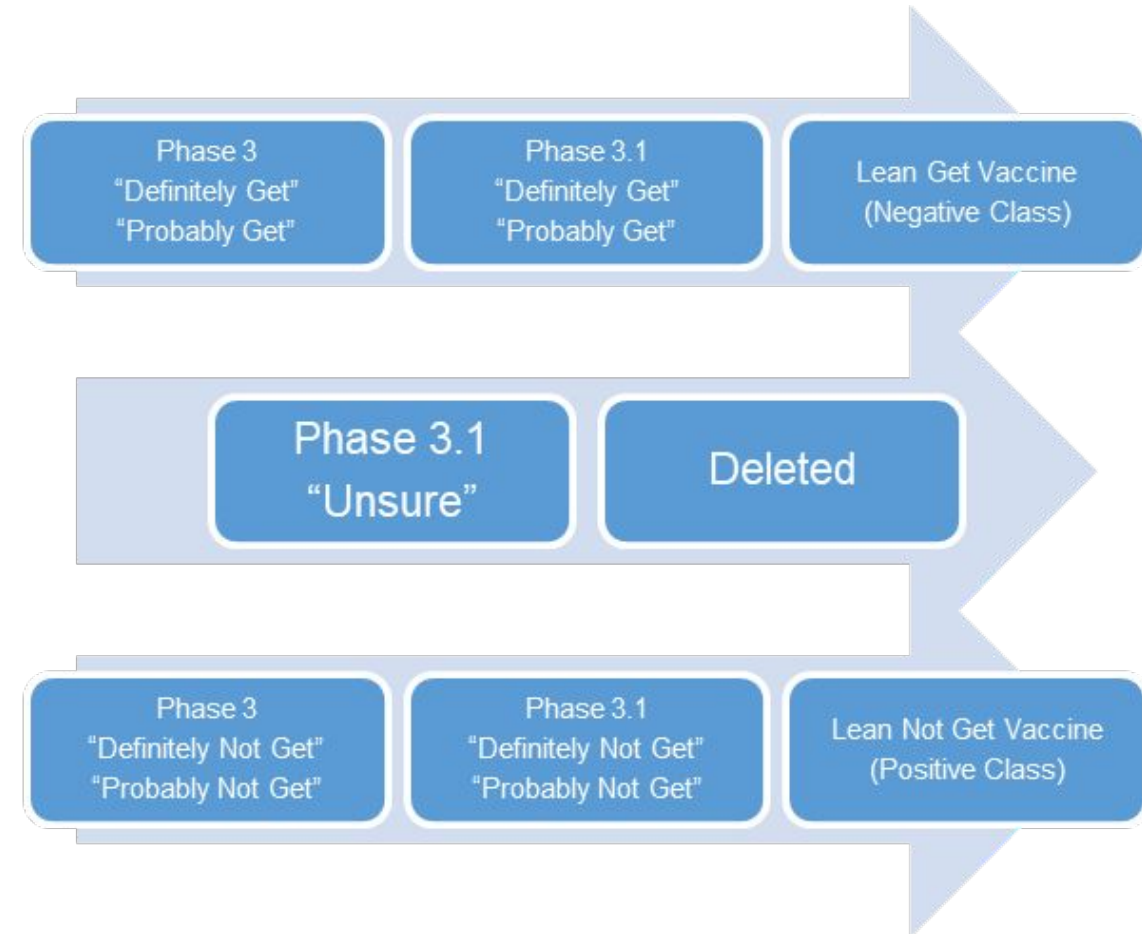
Phase 3
“Definitely Get”
“Probably Get”

Phase 3.1
“Definitely Get”
“Probably Get”

Lean Get Vaccine
(Negative Class)

Phase 3.1
“Unsure”

Deleted

Phase 3
“Definitely Not Get”
“Probably Not Get”

Phase 3.1
“Definitely Not Get”
“Probably Not Get”

Lean Not Get Vaccine
(Positive Class)